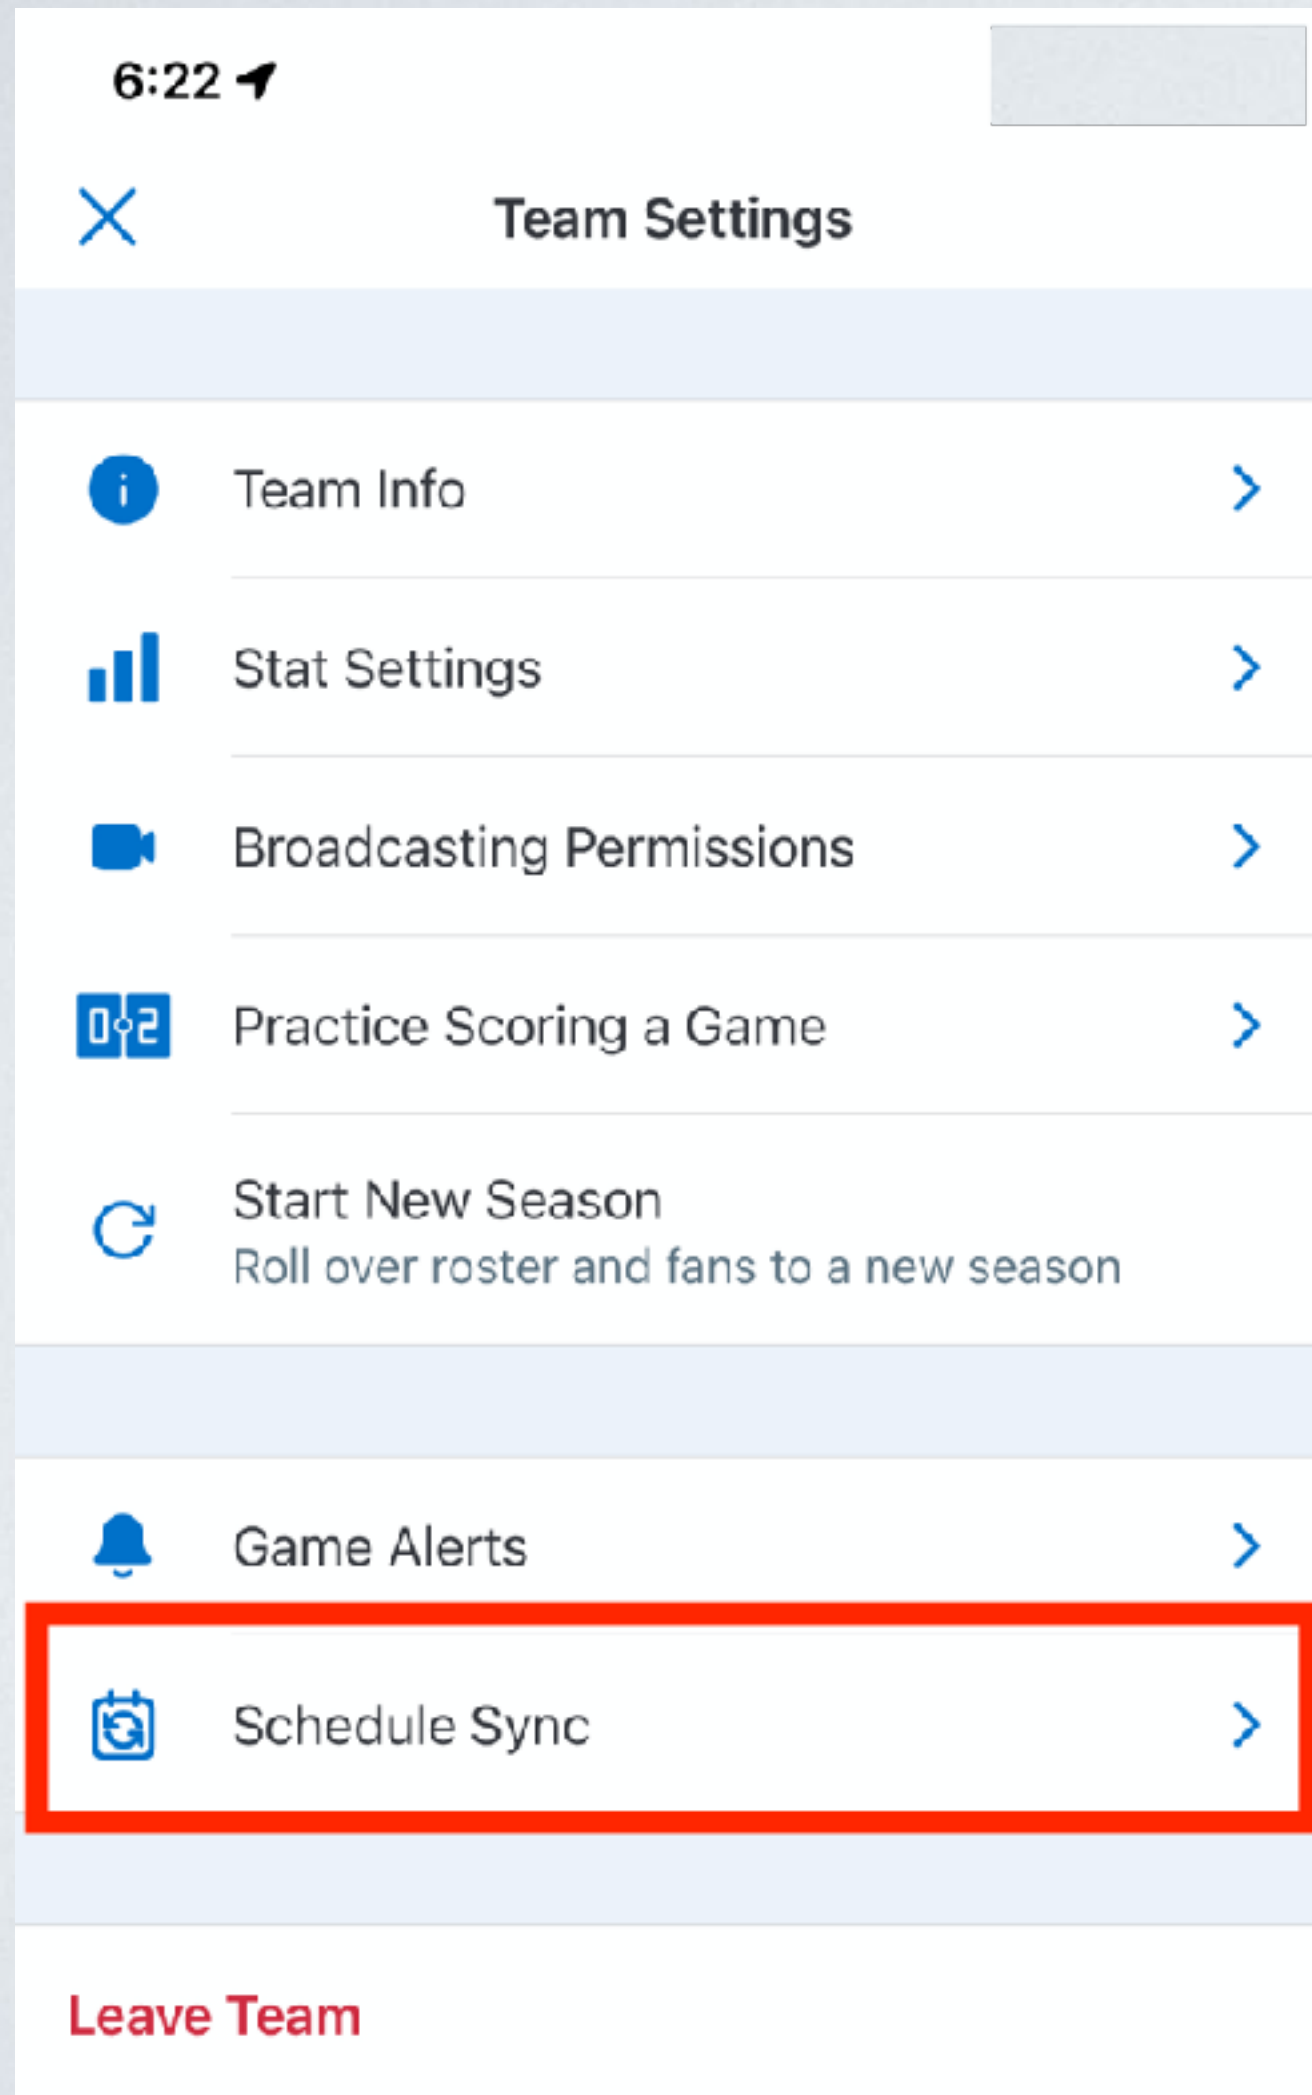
6:22

Team Settings

Team Info

Stat Settings

Broadcasting Permissions

0 2

Practice Scoring a Game

Start New Season
Roll over roster and fans to a new season

Game Alerts

Schedule Sync

Leave Team